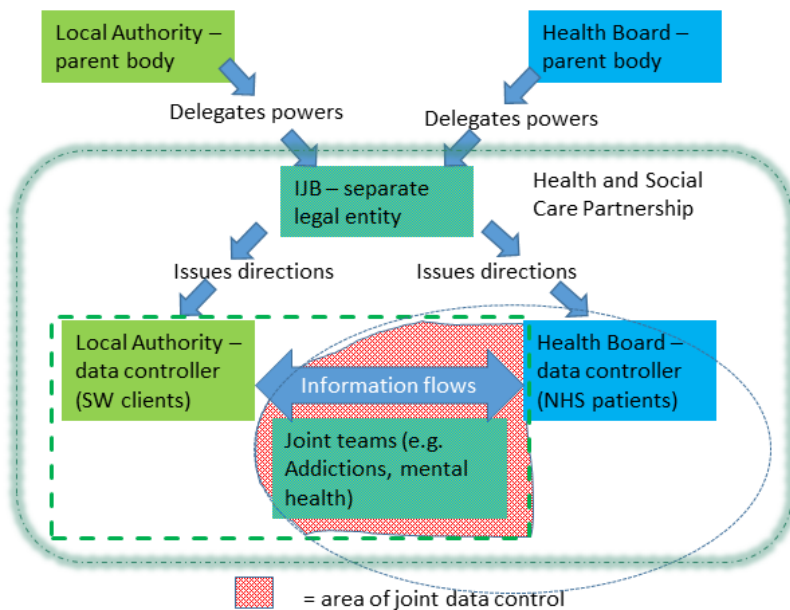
Local Authority – parent body

Health Board – parent body

Delegates powers

Delegates powers

IJB – separate legal entity

Health and Social Care Partnership

Issues directions

Issues directions

Local Authority – data controller (SW clients)

Information flows

Health Board – data controller (NHS patients)

Joint teams (e.g. Addictions, mental health)

= area of joint data control